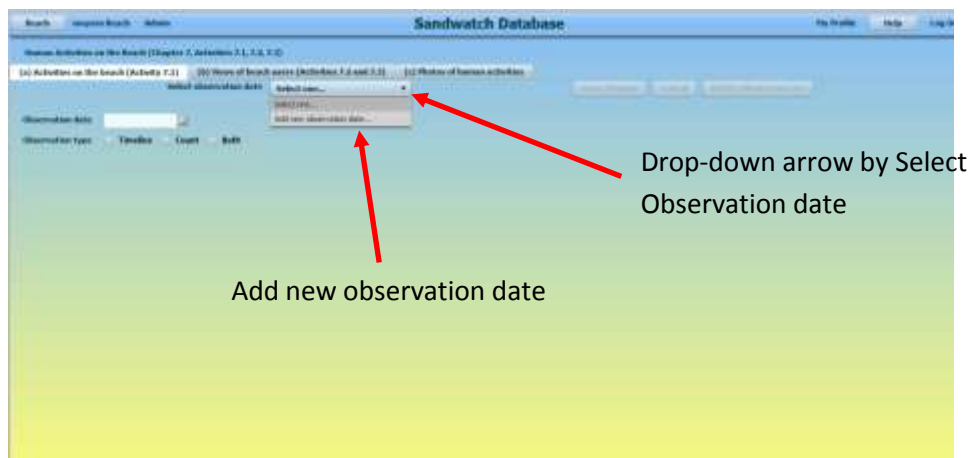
Beach   Improve Beach   Admin

Sandwatch Database

My Profile   Help   Log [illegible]

Human Activities on the Beach (Chapter 7, Activities 7.1, 7.2, 7.3)

(a) Activities on the beach (Activity 7.1)   (b) Views of beach users (Activities 7.2 and 7.3)   (c) Photos of human activities

Select observation date   Select one...

Select one...
Add new observation date...

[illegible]   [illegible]   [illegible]

Observation date

Observation type   Timeline   Count   Both

Drop-down arrow by Select Observation date

Add new observation date